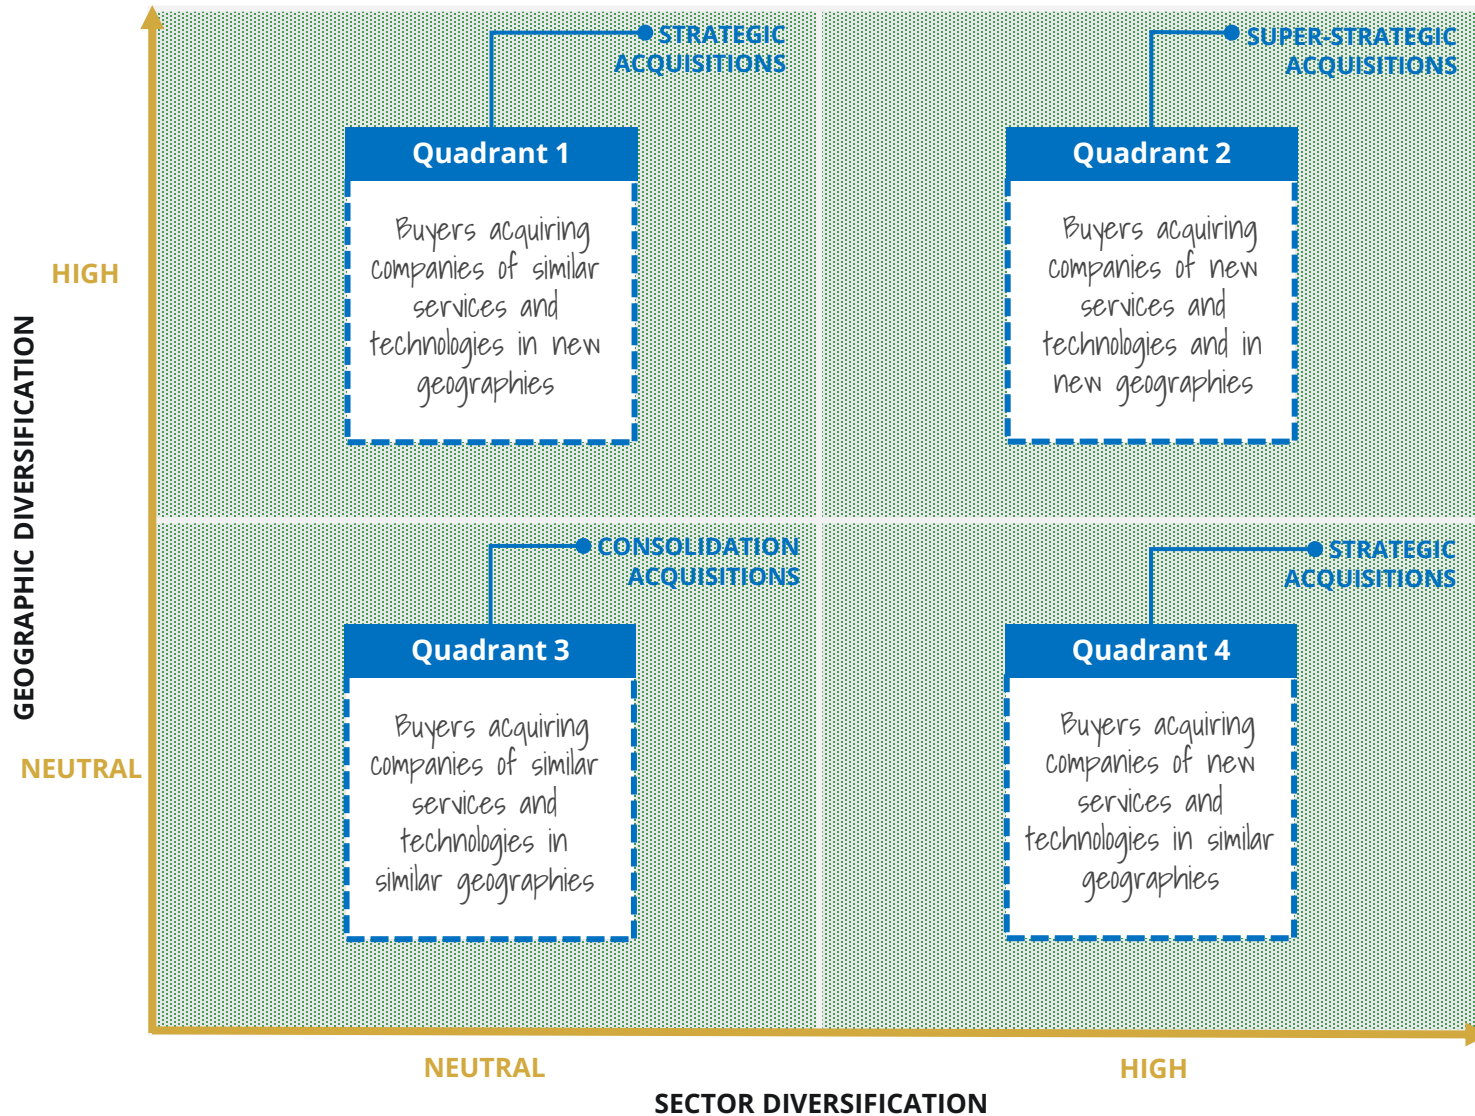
GEOGRAPHIC DIVERSIFICATION

HIGH

NEUTRAL

STRATEGIC ACQUISITIONS

Quadrant 1

Buyers acquiring companies of similar services and technologies in new geographies

SUPER-STRATEGIC ACQUISITIONS

Quadrant 2

Buyers acquiring companies of new services and technologies and in new geographies

CONSOLIDATION ACQUISITIONS

Quadrant 3

Buyers acquiring companies of similar services and technologies in similar geographies

STRATEGIC ACQUISITIONS

Quadrant 4

Buyers acquiring companies of new services and technologies in similar geographies

NEUTRAL

HIGH

SECTOR DIVERSIFICATION